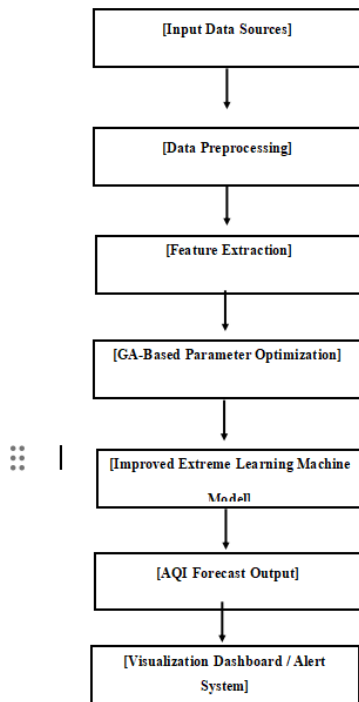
[Input Data Sources]

[Data Preprocessing]

[Feature Extraction]

[GA-Based Parameter Optimization]

[Improved Extreme Learning Machine Model]

[AQI Forecast Output]

[Visualization Dashboard / Alert System]